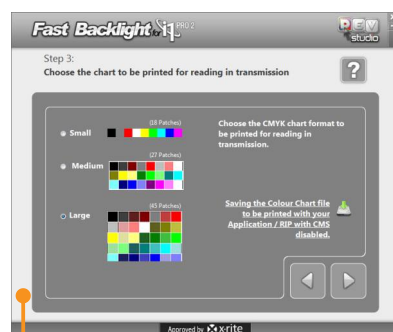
Fast Backlight by i1 PRO 2

PSV studio

Step 3:
Choose the chart to be printed for reading in transmission

?

Small (18 Patches)

Medium (27 Patches)

Large (45 Patches)

Choose the CMYK chart format to be printed for reading in transmission.

Saving the Colour Chart file to be printed with your Application / RIP with CMS disabled.

Approved by x-rite